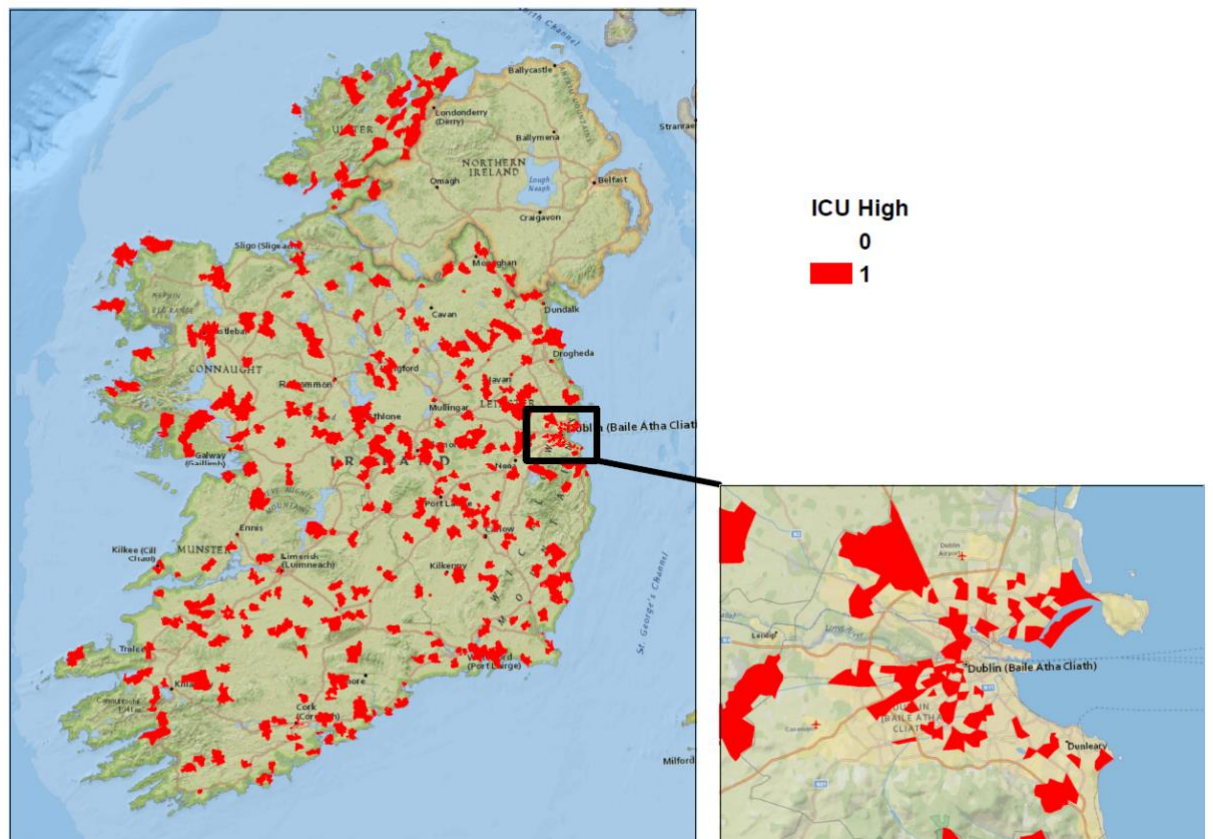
North Channel

Ballycastle

Stranraer

Londonderry (Derry)

ULSTER

Ballymena

NORTHERN IRELAND

Omagh

Lough Neagh

Belfast

Craigavon

ICU High

0

1

Sligo (Sligeach)

Monaghan

Dundalk

Cavan

Castlebar

Drogheda

CONNAUGHT

Roscommon

Longford

Navan

Athlone

Mullingar

LEINSTER

Dublin (Baile Atha Cliath

Galway (Gaillimh)

IRELAND

Naas

Ennis

Port Laoise

Kilkee (Cill Chaoi)

MUNSTER

Limerick (Luimneach)

Carlow

Kilkenny

WICKLOW

St. George's Channel

Tralee

Waterford (Port Lairge)

Killarney

Lismore

Cork (Corcaigh)

Milford

Dublin Airport

Leixlip

Dublin (Baile Atha Cliath)

DUBLIN (BAILE ATHA CLIATH)

Dunleary